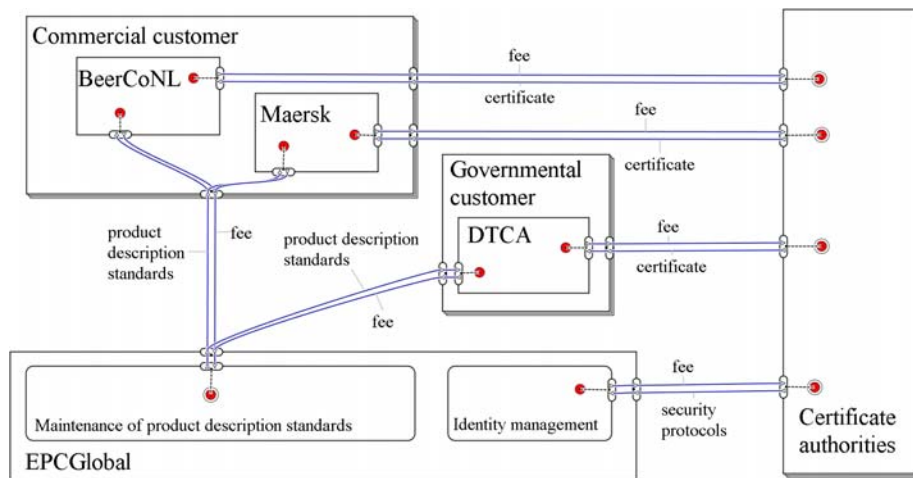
Commercial customer

BeerCoNL

fee

certificate

Maersk

fee

certificate

Governmental customer

DTCA

fee

certificate

product description standards

fee

product description standards

fee

fee

security protocols

Maintenance of product description standards

Identity management

EPCGlobal

Certificate authorities